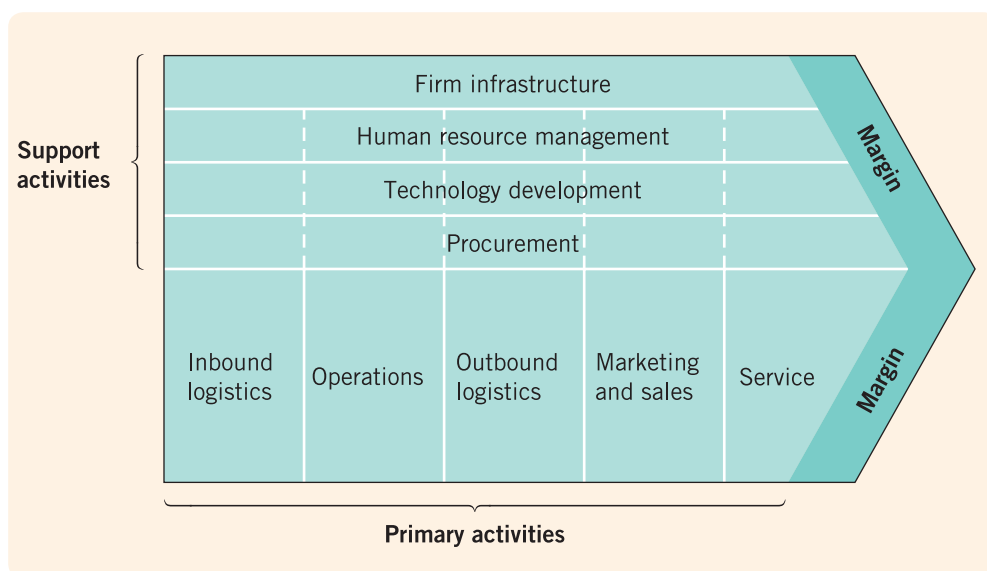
Support activities

Firm infrastructure

Human resource management

Technology development

Procurement

Margin

Inbound logistics

Operations

Outbound logistics

Marketing and sales

Service

Margin

Primary activities